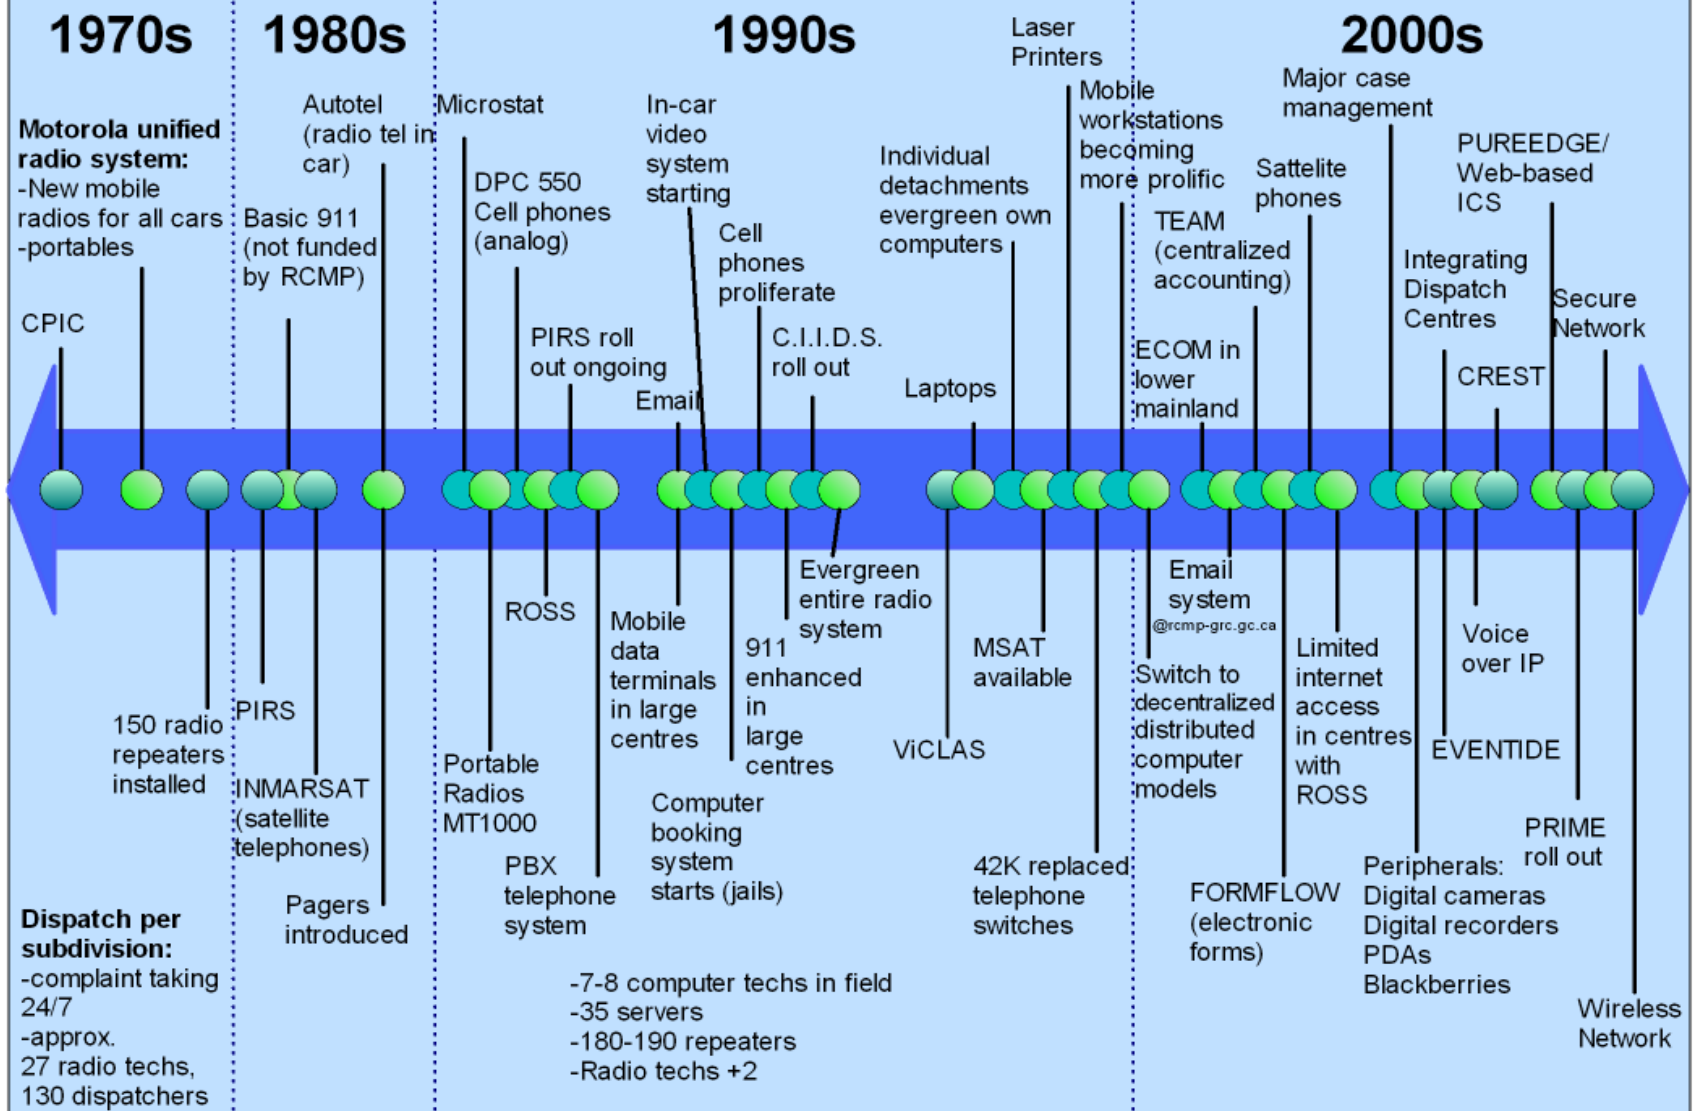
1970s

1980s

1990s

2000s

Motorola unified radio system:
-New mobile radios for all cars
-portables

CPIC

150 radio repeaters installed

Dispatch per subdivision:
-complaint taking 24/7
-approx. 27 radio techs, 130 dispatchers

Autotel (radio tel in car)

Basic 911 (not funded by RCMP)

PIRS

INMARSAT (satellite telephones)

Pagers introduced

Microstat

DPC 550 Cell phones (analog)

PIRS roll out ongoing

ROSS

Portable Radios MT1000

PBX telephone system

In-car video system starting

Email

Cell phones proliferate

C.I.I.D.S. roll out

Mobile data terminals in large centres

911 enhanced in large centres

Evergreen entire radio system

Computer booking system starts (jails)

-7-8 computer techs in field
-35 servers
-180-190 repeaters
-Radio techs +2

Laptops

Individual detachments evergreen own computers

Laser Printers

Mobile workstations becoming more prolific

ViCLAS

MSAT available

42K replaced telephone switches

ECOM in lower mainland

TEAM (centralized accounting)

Email system
@rcmp-grc.gc.ca

Switch to decentralized distributed computer models

Major case management

Sattelite phones

Limited internet access in centres with ROSS

FORMFLOW (electronic forms)

Integrating Dispatch Centres

PUREEDGE/ Web-based ICS

CREST

Secure Network

Voice over IP

EVENTIDE

Peripherals:
Digital cameras
Digital recorders
PDAs
Blackberries

PRIME roll out

Wireless Network